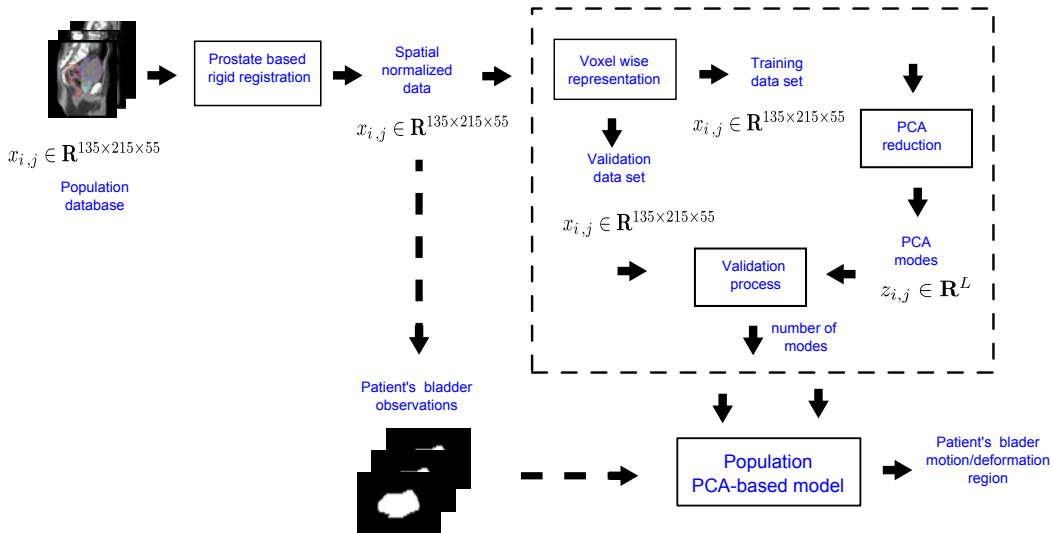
$x_{i,j} \in \mathbf{R}^{135\times215\times55}$

Population database

Prostate based rigid registration

Spatial normalized data

$x_{i,j} \in \mathbf{R}^{135\times215\times55}$

Voxel wise representation

Training data set

$x_{i,j} \in \mathbf{R}^{135\times215\times55}$

PCA reduction

Validation data set

$x_{i,j} \in \mathbf{R}^{135\times215\times55}$

PCA modes

$z_{i,j} \in \mathbf{R}^{L}$

Validation process

number of modes

Patient's bladder observations

Population PCA-based model

Patient's blader motion/deformation region